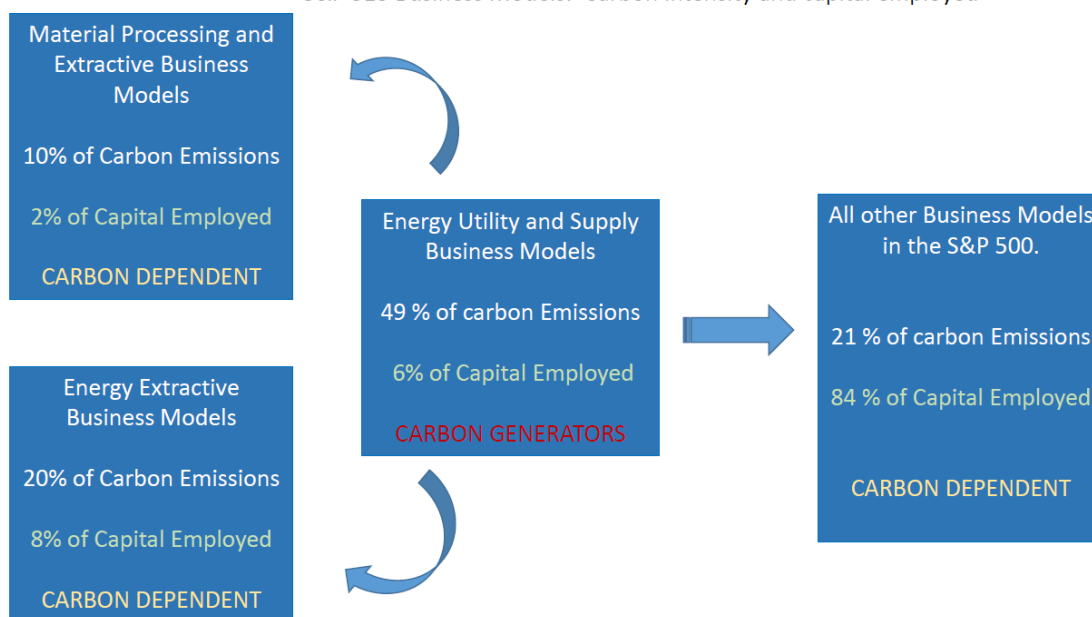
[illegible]

Material Processing and Extractive Business Models

10% of Carbon Emissions

2% of Capital Employed

CARBON DEPENDENT

Energy Utility and Supply Business Models

49 % of carbon Emissions

6% of Capital Employed

CARBON GENERATORS

All other Business Models in the S&P 500.

21 % of carbon Emissions

84 % of Capital Employed

CARBON DEPENDENT

Energy Extractive Business Models

20% of Carbon Emissions

8% of Capital Employed

CARBON DEPENDENT